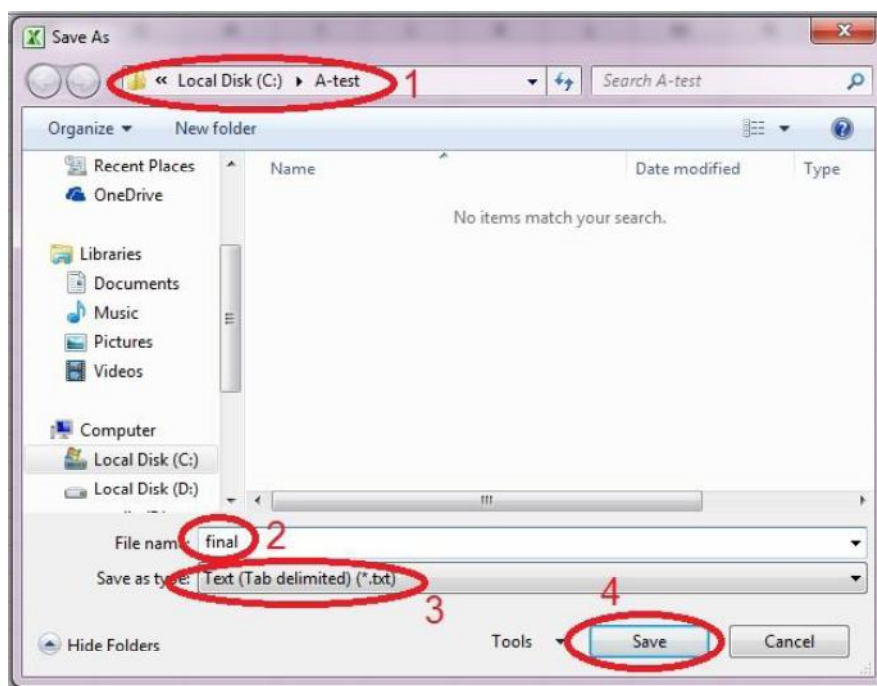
Save As

« Local Disk (C:) ▸ A-test 1

Search A-test

Organize ▾ New folder

Recent Places
OneDrive

Libraries
Documents
Music
Pictures
Videos

Computer
Local Disk (C:)
Local Disk (D:)

| Name | Date modified | Type |
|---|---|---|

No items match your search.

File nam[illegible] final 2

Save as ty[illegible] Text (Tab delimited) (*.txt)

3

4

Hide Folders

Tools

Save

Cancel